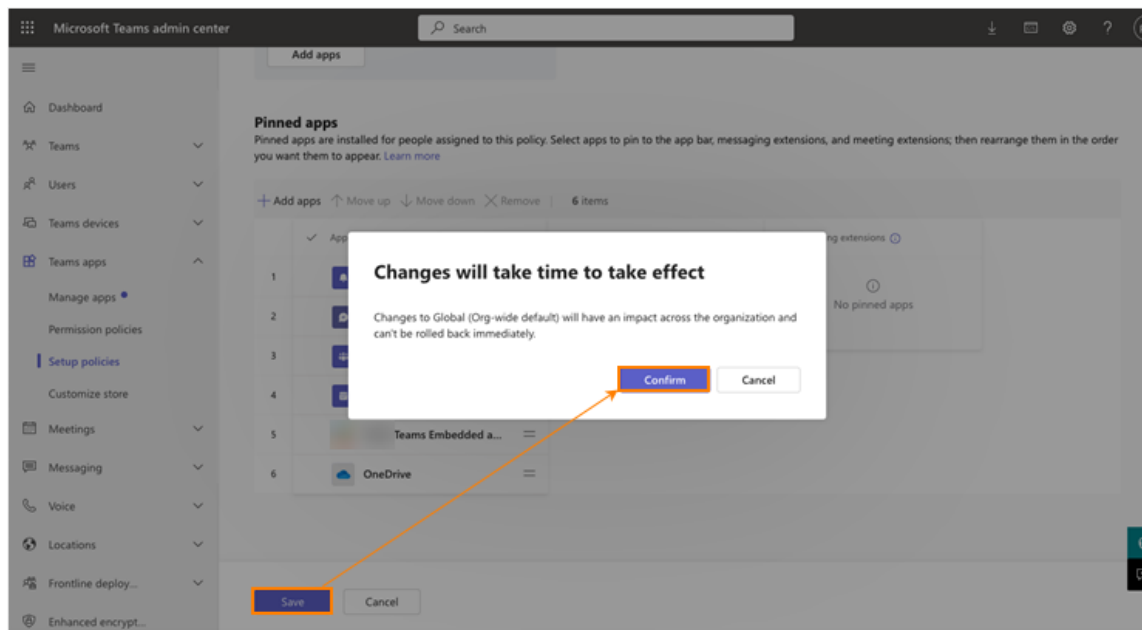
Microsoft Teams admin center

Search

Dashboard
Teams
Users
Teams devices
Teams apps
Manage apps
Permission policies
Setup policies
Customize store
Meetings
Messaging
Voice
Locations
Frontline deploy...
Enhanced encrypt...

Add apps

Pinned apps
Pinned apps are installed for people assigned to this policy. Select apps to pin to the app bar, messaging extensions, and meeting extensions; then rearrange them in the order you want them to appear. Learn more

Add apps Move up Move down Remove 6 items

App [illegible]
ng extensions

No pinned apps

1
2
3
4
5 Teams Embedded a...
6 OneDrive

Changes will take time to take effect

Changes to Global (Org-wide default) will have an impact across the organization and can't be rolled back immediately.

Confirm Cancel

Save Cancel